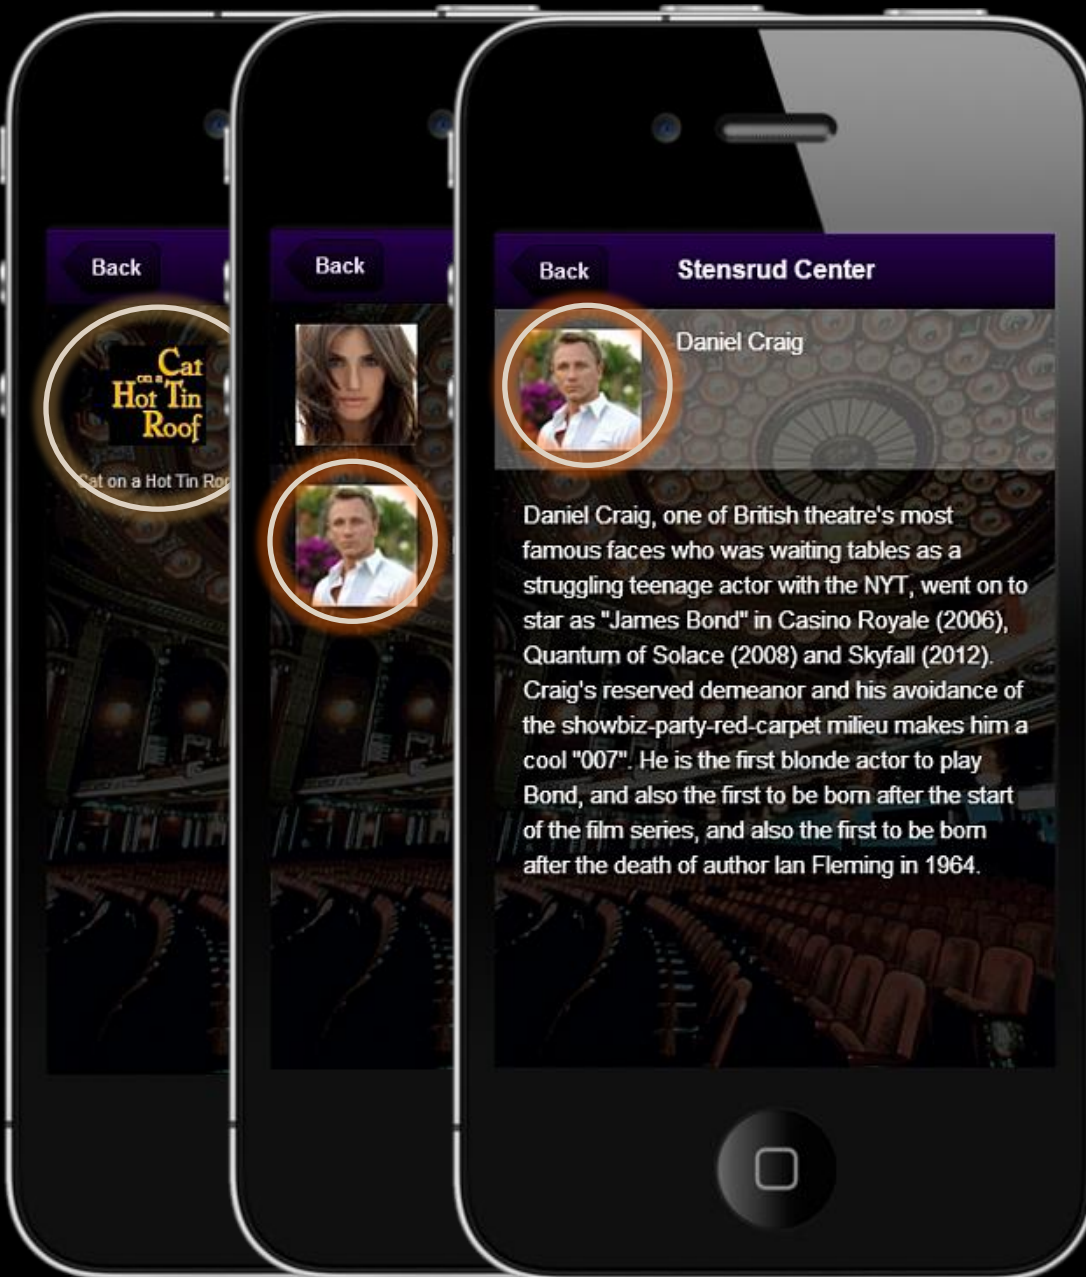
Back

Cat on a Hot Tin Roof

Cat on a Hot Tin Ro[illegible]

Back

Back

Stensrud Center

Daniel Craig

Daniel Craig, one of British theatre's most famous faces who was waiting tables as a struggling teenage actor with the NYT, went on to star as "James Bond" in Casino Royale (2006), Quantum of Solace (2008) and Skyfall (2012). Craig's reserved demeanor and his avoidance of the showbiz-party-red-carpet milieu makes him a cool "007". He is the first blonde actor to play Bond, and also the first to be born after the start of the film series, and also the first to be born after the death of author Ian Fleming in 1964.